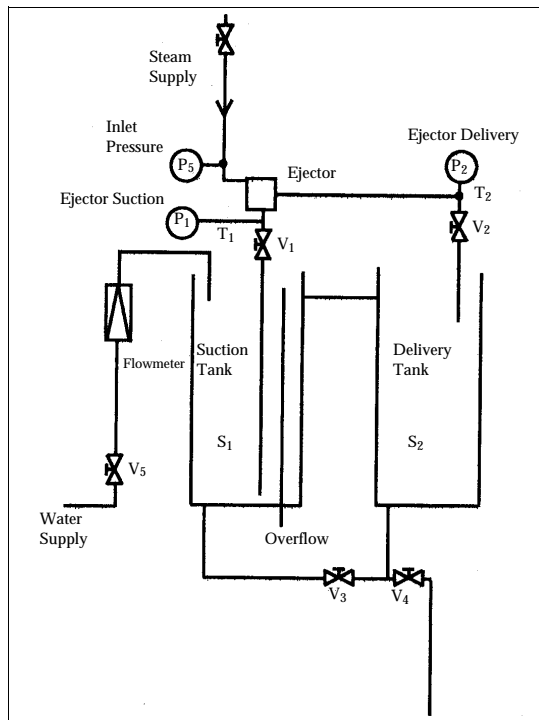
Steam Supply

Inlet Pressure

$P_5$

Ejector

Ejector Delivery

$P_2$

$T_2$

$V_2$

Ejector Suction

$P_1$

$T_1$

$V_1$

Flowmeter

Suction Tank

$S_1$

Delivery Tank

$S_2$

$V_5$

Water Supply

Overflow

$V_3$

$V_4$